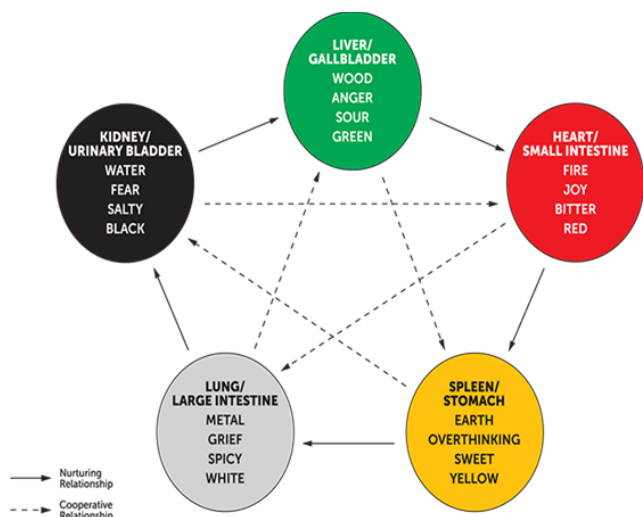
LIVER/
GALLBLADDER
WOOD
ANGER
SOUR
GREEN

KIDNEY/
URINARY BLADDER
WATER
FEAR
SALTY
BLACK

HEART/
SMALL INTESTINE
FIRE
JOY
BITTER
RED

LUNG/
LARGE INTESTINE
METAL
GRIEF
SPICY
WHITE

SPLEEN/
STOMACH
EARTH
OVERTHINKING
SWEET
YELLOW

Nurturing Relationship

Cooperative Relationship